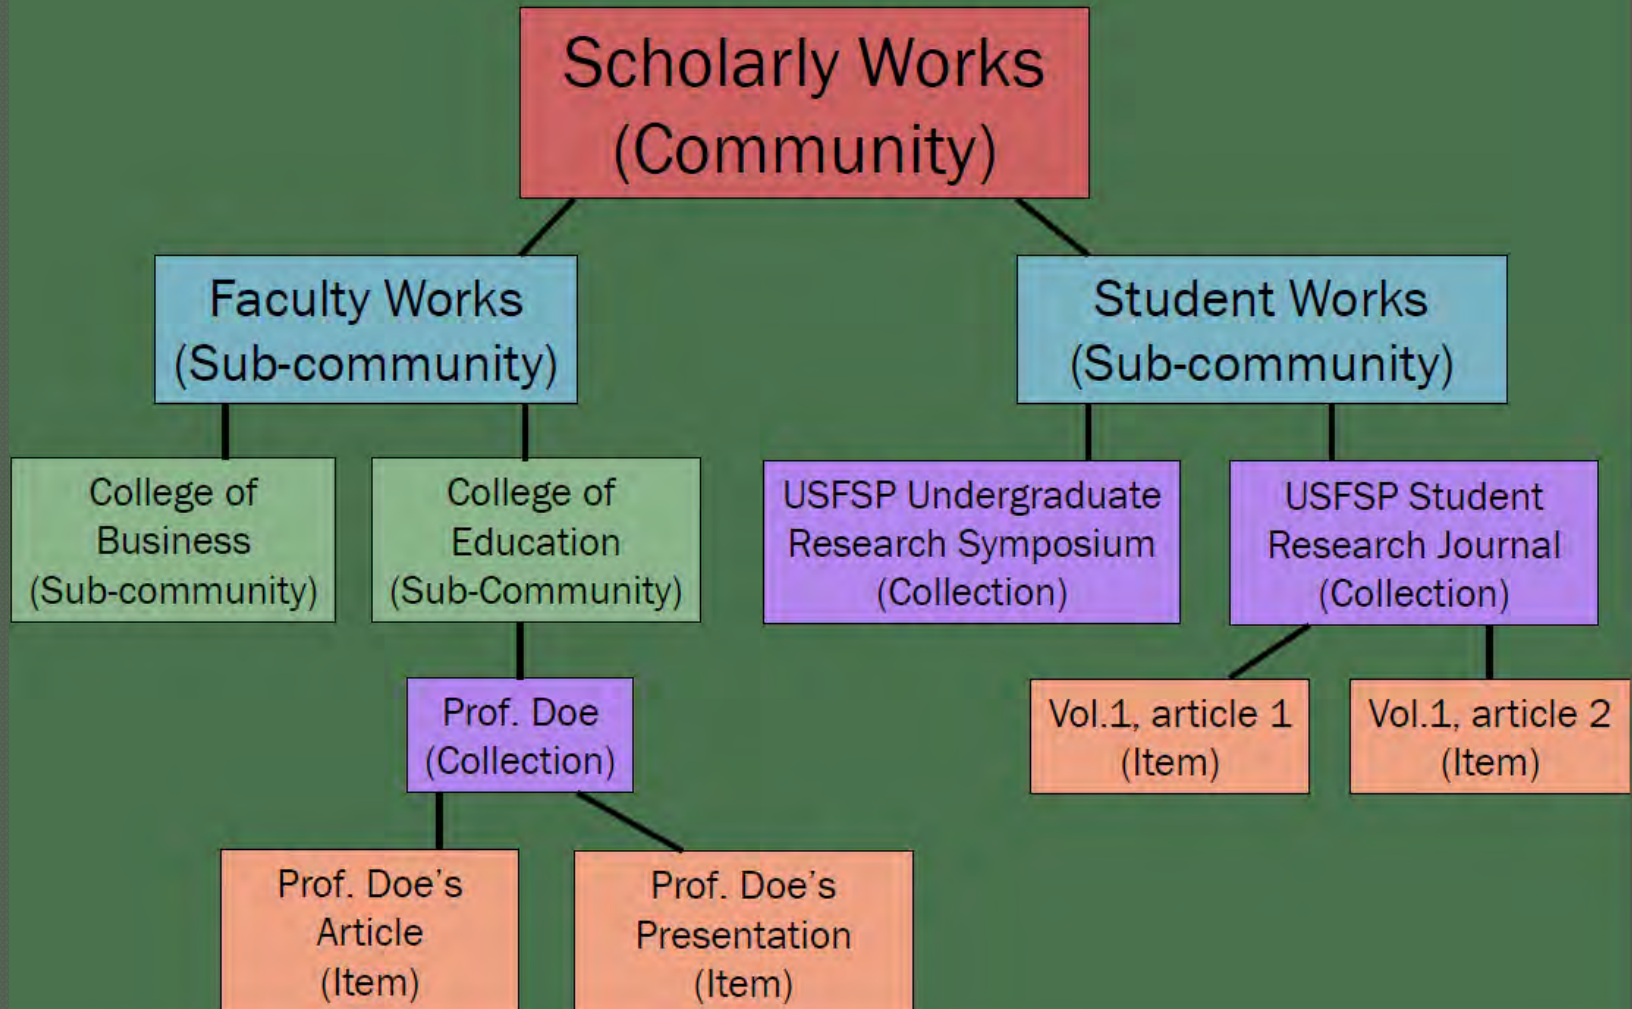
Scholarly Works
(Community)

Faculty Works
(Sub-community)

Student Works
(Sub-community)

College of
Business
(Sub-community)

College of
Education
(Sub-Community)

USFSP Undergraduate
Research Symposium
(Collection)

USFSP Student
Research Journal
(Collection)

Prof. Doe
(Collection)

Vol.1, article 1
(Item)

Vol.1, article 2
(Item)

Prof. Doe's
Article
(Item)

Prof. Doe's
Presentation
(Item)